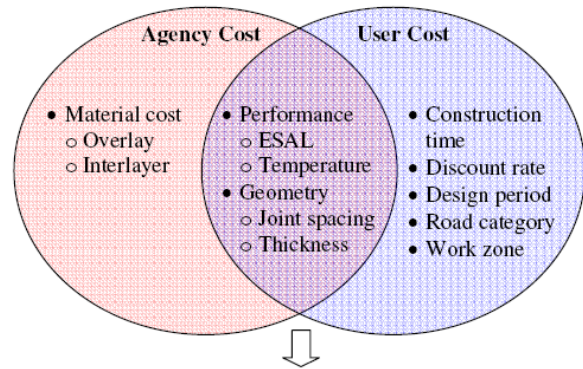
Agency Cost

User Cost

• Material cost
 ○ Overlay
 ○ Interlayer

• Performance
 ○ ESAL
 ○ Temperature
• Geometry
 ○ Joint spacing
 ○ Thickness

• Construction time
• Discount rate
• Design period
• Road category
• Work zone